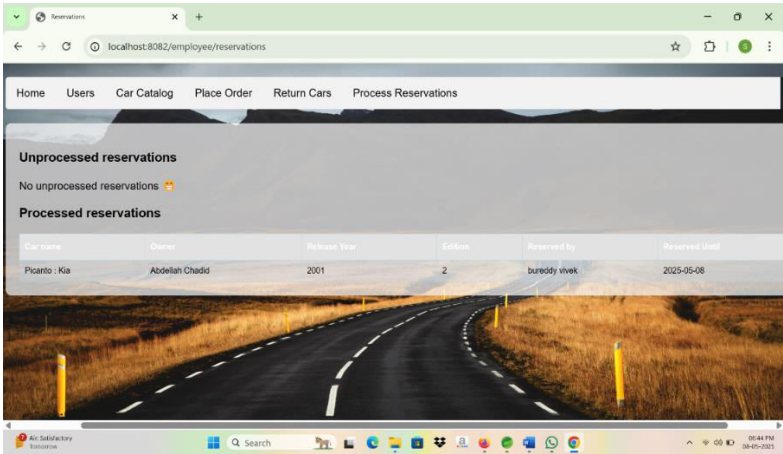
Reservations

localhost:8082/employee/reservations

Home Users Car Catalog Place Order Return Cars Process Reservations

Unprocessed reservations

No unprocessed reservations 😊

Processed reservations

| Car name | Owner | Release Year | Edition | Reserved by | Reserved Until |
|---|---|---|---|---|---|
| Picanto : Kia | Abdellah Chadid | 2001 | 2 | bureddy vivek | 2025-05-08 |

AIc Satisfactory
Tomorrow

Search

06:44 PM
08-05-2025